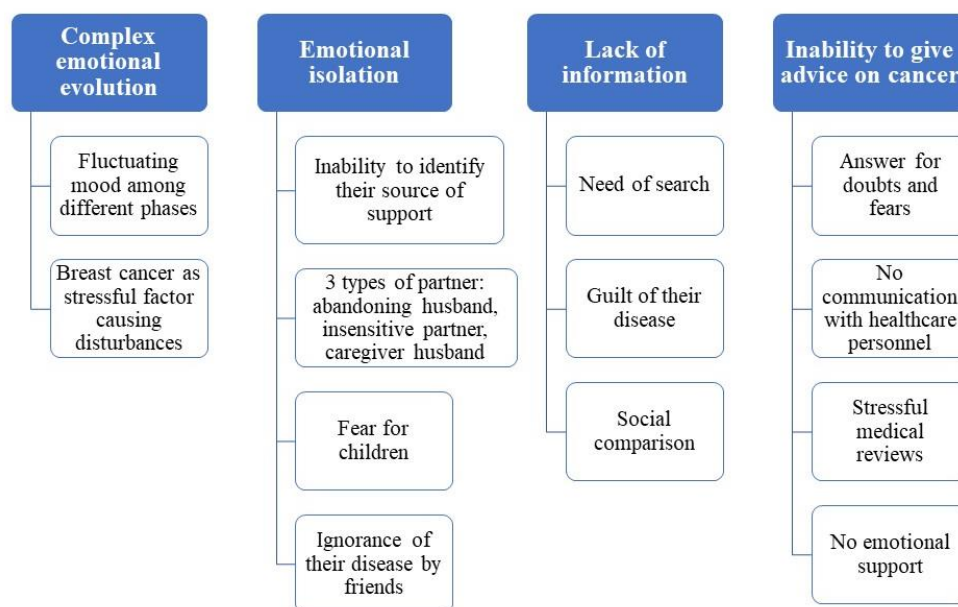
Complex emotional evolution

Fluctuating mood among different phases

Breast cancer as stressful factor causing disturbances

Emotional isolation

Inability to identify their source of support

3 types of partner: abandoning husband, insensitive partner, caregiver husband

Fear for children

Ignorance of their disease by friends

Lack of information

Need of search

Guilt of their disease

Social comparison

Inability to give advice on cancer

Answer for doubts and fears

No communication with healthcare personnel

Stressful medical reviews

No emotional support